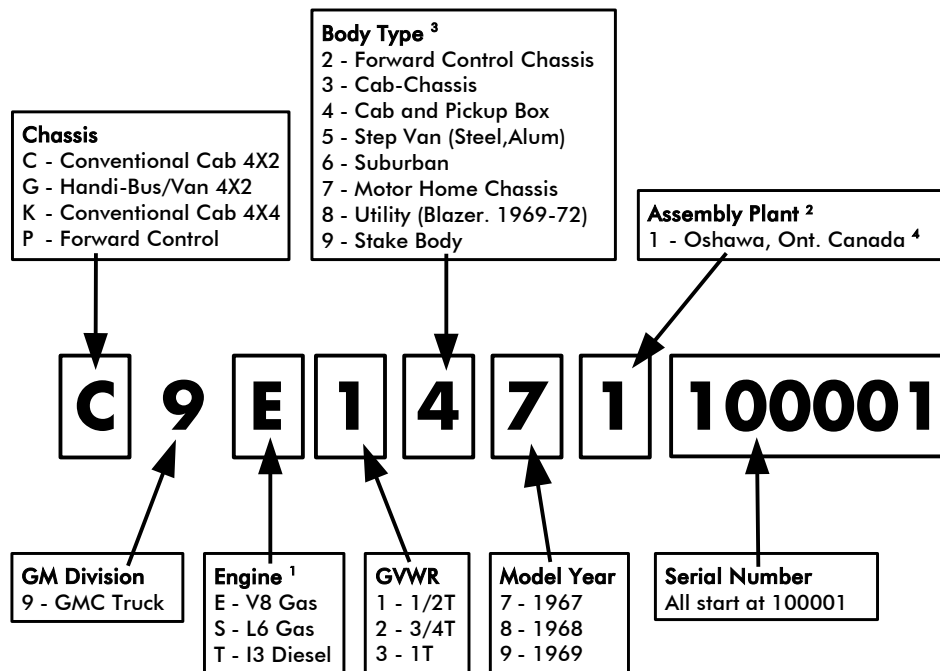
Body Type $^3$
2 - Forward Control Chassis
3 - Cab-Chassis
4 - Cab and Pickup Box
5 - Step Van (Steel,Alum)
6 - Suburban
7 - Motor Home Chassis
8 - Utility (Blazer. 1969-72)
9 - Stake Body

Chassis
C - Conventional Cab 4X2
G - Handi-Bus/Van 4X2
K - Conventional Cab 4X4
P - Forward Control

Assembly Plant $^2$
1 - Oshawa, Ont. Canada $^4$

C 9 E 1 4 7 1 100001

GM Division
9 - GMC Truck

Engine $^1$
E - V8 Gas
S - L6 Gas
T - I3 Diesel

GVWR
1 - 1/2T
2 - 3/4T
3 - 1T

Model Year
7 - 1967
8 - 1968
9 - 1969

Serial Number
All start at 100001